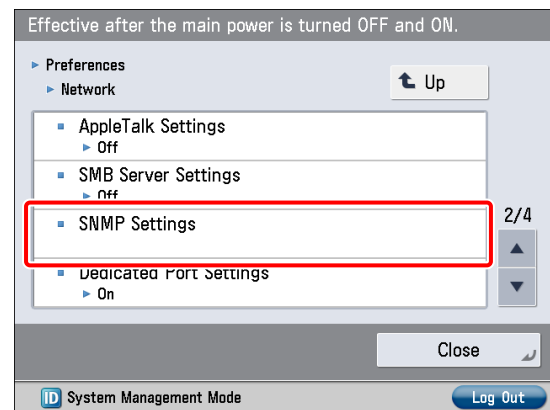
Effective after the main power is turned OFF and ON.

▸ Preferences
▸ Network

Up

AppleTalk Settings
▸ Off

SMB Server Settings
▸ Off

SNMP Settings

Dedicated Port Settings
▸ On

2/4

Close

ID System Management Mode

Log Out